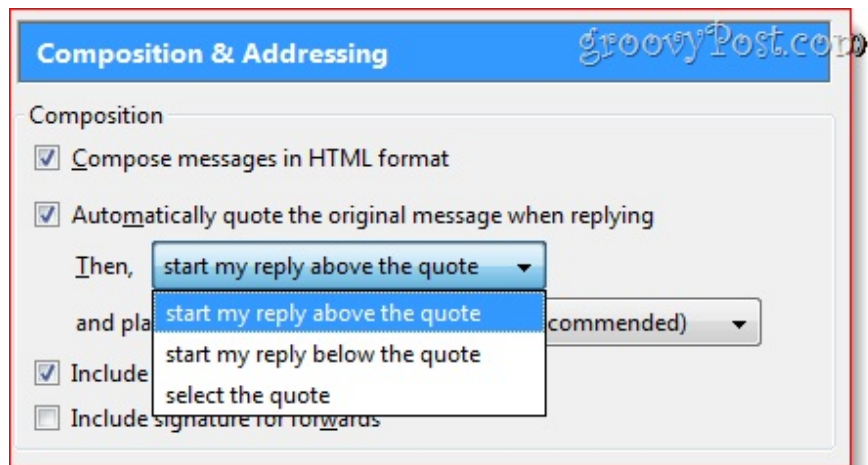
Composition & Addressing

groovyPost.com

Composition

Compose messages in HTML format

Automatically quote the original message when replying

Then, start my reply above the quote

start my reply above the quote
start my reply below the quote
select the quote

and pla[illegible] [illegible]commended)

Include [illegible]

Include signature for forwards